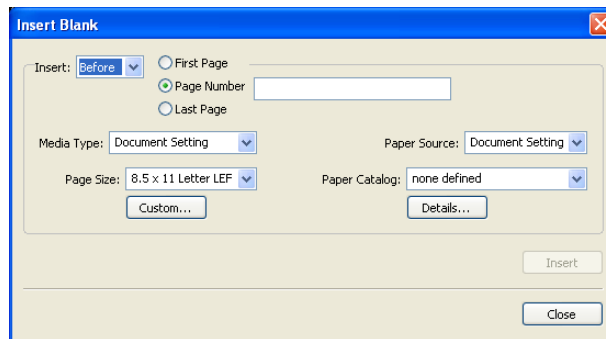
Insert Blank

Insert: Before

First Page

Page Number

Last Page

Media Type: Document Setting

Paper Source: Document Setting

Page Size: 8.5 x 11 Letter LEF

Paper Catalog: none defined

Custom...

Details...

Insert

Close